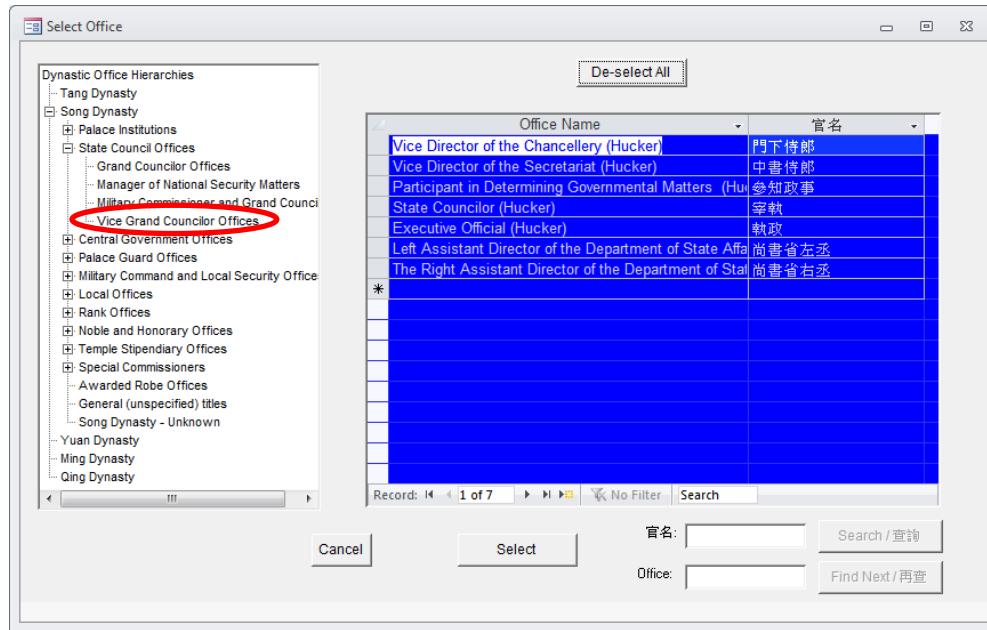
Select Office

Dynastic Office Hierarchies
Tang Dynasty
Song Dynasty
Palace Institutions
State Council Offices
Grand Councilor Offices
Manager of National Security Matters
Military Commissioner and Grand Counci
Vice Grand Councilor Offices
Central Government Offices
Palace Guard Offices
Military Command and Local Security Office
Local Offices
Rank Offices
Noble and Honorary Offices
Temple Stipendiary Offices
Special Commissioners
Awarded Robe Offices
General (unspecified) titles
Song Dynasty - Unknown
Yuan Dynasty
Ming Dynasty
Qing Dynasty

De-select All

| Office Name | 官名 |
|---|---|
| Vice Director of the Chancellery (Hucker) | 門下侍郎 |
| Vice Director of the Secretariat (Hucker) | 中書侍郎 |
| Participant in Determining Governmental Matters (Hu | 參知政事 |
| State Councilor (Hucker) | 宰執 |
| Executive Official (Hucker) | 執政 |
| Left Assistant Director of the Department of State Affa | 尚書省左丞 |
| The Right Assistant Director of the Department of Stat | 尚書省右丞 |
| * | |

Record: 1 of 7 No Filter Search

Cancel
Select
官名:
Office:
Search / 查詢
Find Next / 再查